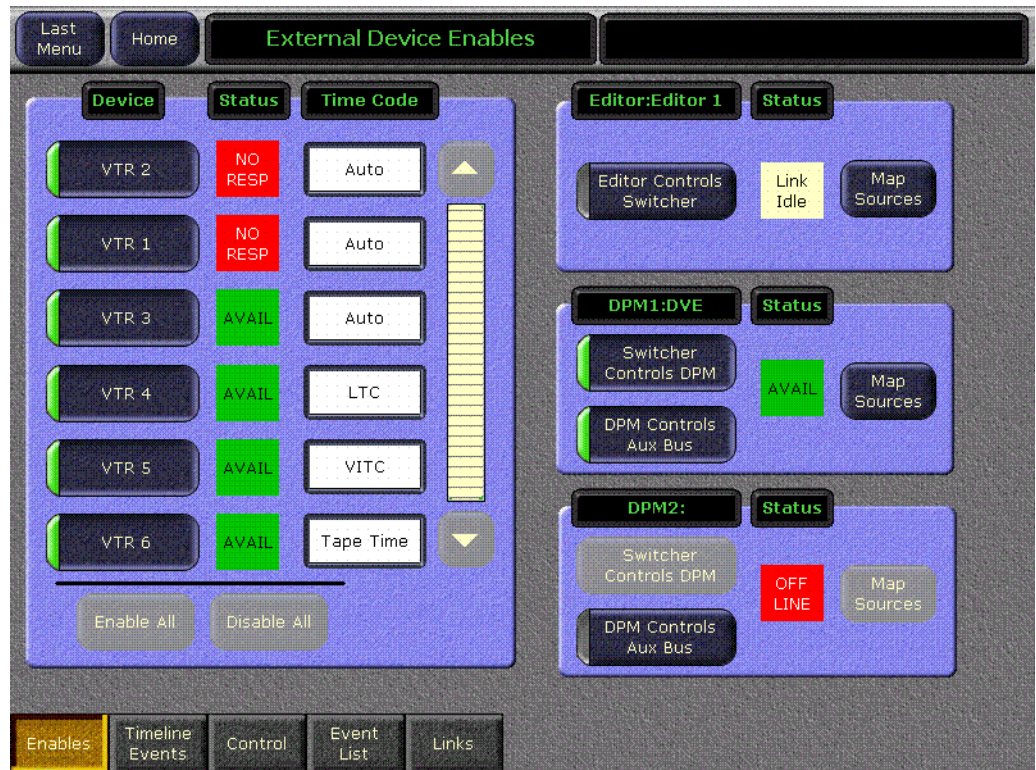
Last Menu

Home

External Device Enables

| Device | Status | Time Code |
|---|---|---|
| VTR 2 | NO RESP | Auto |
| VTR 1 | NO RESP | Auto |
| VTR 3 | AVAIL | Auto |
| VTR 4 | AVAIL | LTC |
| VTR 5 | AVAIL | VITC |
| VTR 6 | AVAIL | Tape Time |

Enable All

Disable All

Editor:Editor 1

Status

Editor Controls Switcher

Link Idle

Map Sources

DPM1:DVE

Status

Switcher Controls DPM

DPM Controls Aux Bus

AVAIL

Map Sources

DPM2:

Status

Switcher Controls DPM

DPM Controls Aux Bus

OFF LINE

Map Sources

Enables

Timeline Events

Control

Event List

Links